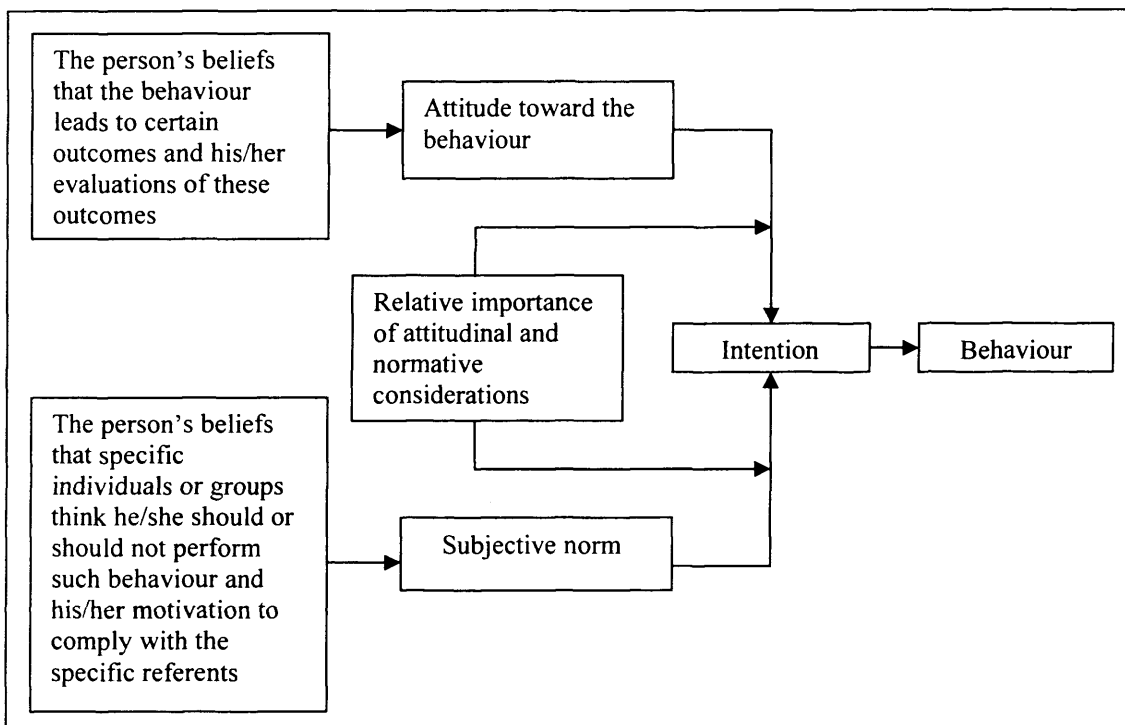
The person's beliefs that the behaviour leads to certain outcomes and his/her evaluations of these outcomes

Attitude toward the behaviour

Relative importance of attitudinal and normative considerations

Intention

Behaviour

The person's beliefs that specific individuals or groups think he/she should or should not perform such behaviour and his/her motivation to comply with the specific referents

Subjective norm